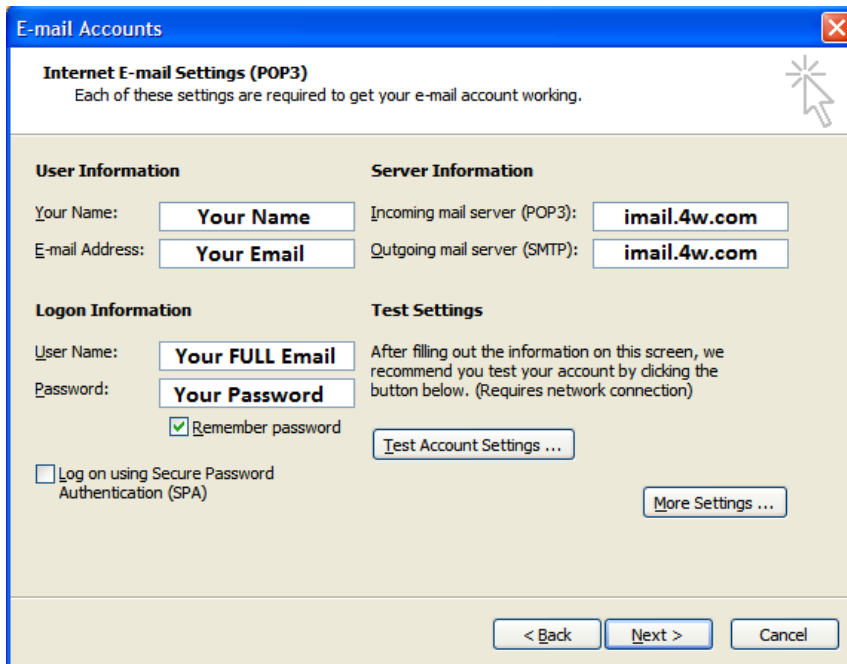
E-mail Accounts

Internet E-mail Settings (POP3)
Each of these settings are required to get your e-mail account working.

User Information

Your Name: Your Name

E-mail Address: Your Email

Server Information

Incoming mail server (POP3): imail.4w.com

Outgoing mail server (SMTP): imail.4w.com

Logon Information

User Name: Your FULL Email

Password: Your Password

Remember password

Log on using Secure Password Authentication (SPA)

Test Settings

After filling out the information on this screen, we recommend you test your account by clicking the button below. (Requires network connection)

Test Account Settings ...

More Settings ...

< Back

Next >

Cancel